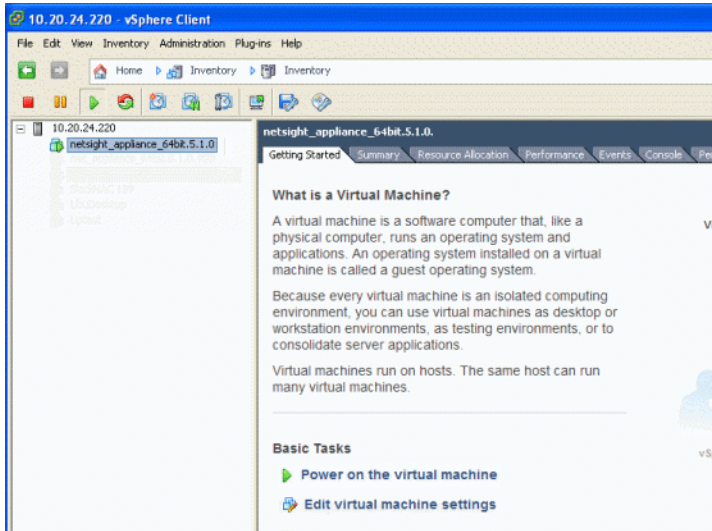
10.20.24.220 - vSphere Client

File Edit View Inventory Administration Plug-ins Help

Home Inventory Inventory

10.20.24.220
netsight_appliance_64bit.5.1.0
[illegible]
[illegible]
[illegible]
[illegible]

netsight_appliance_64bit.5.1.0.

Getting Started Summary Resource Allocation Performance Events Console Pe

What is a Virtual Machine?

A virtual machine is a software computer that, like a physical computer, runs an operating system and applications. An operating system installed on a virtual machine is called a guest operating system.

Because every virtual machine is an isolated computing environment, you can use virtual machines as desktop or workstation environments, as testing environments, or to consolidate server applications.

Virtual machines run on hosts. The same host can run many virtual machines.

Basic Tasks

Power on the virtual machine

Edit virtual machine settings

V

vS